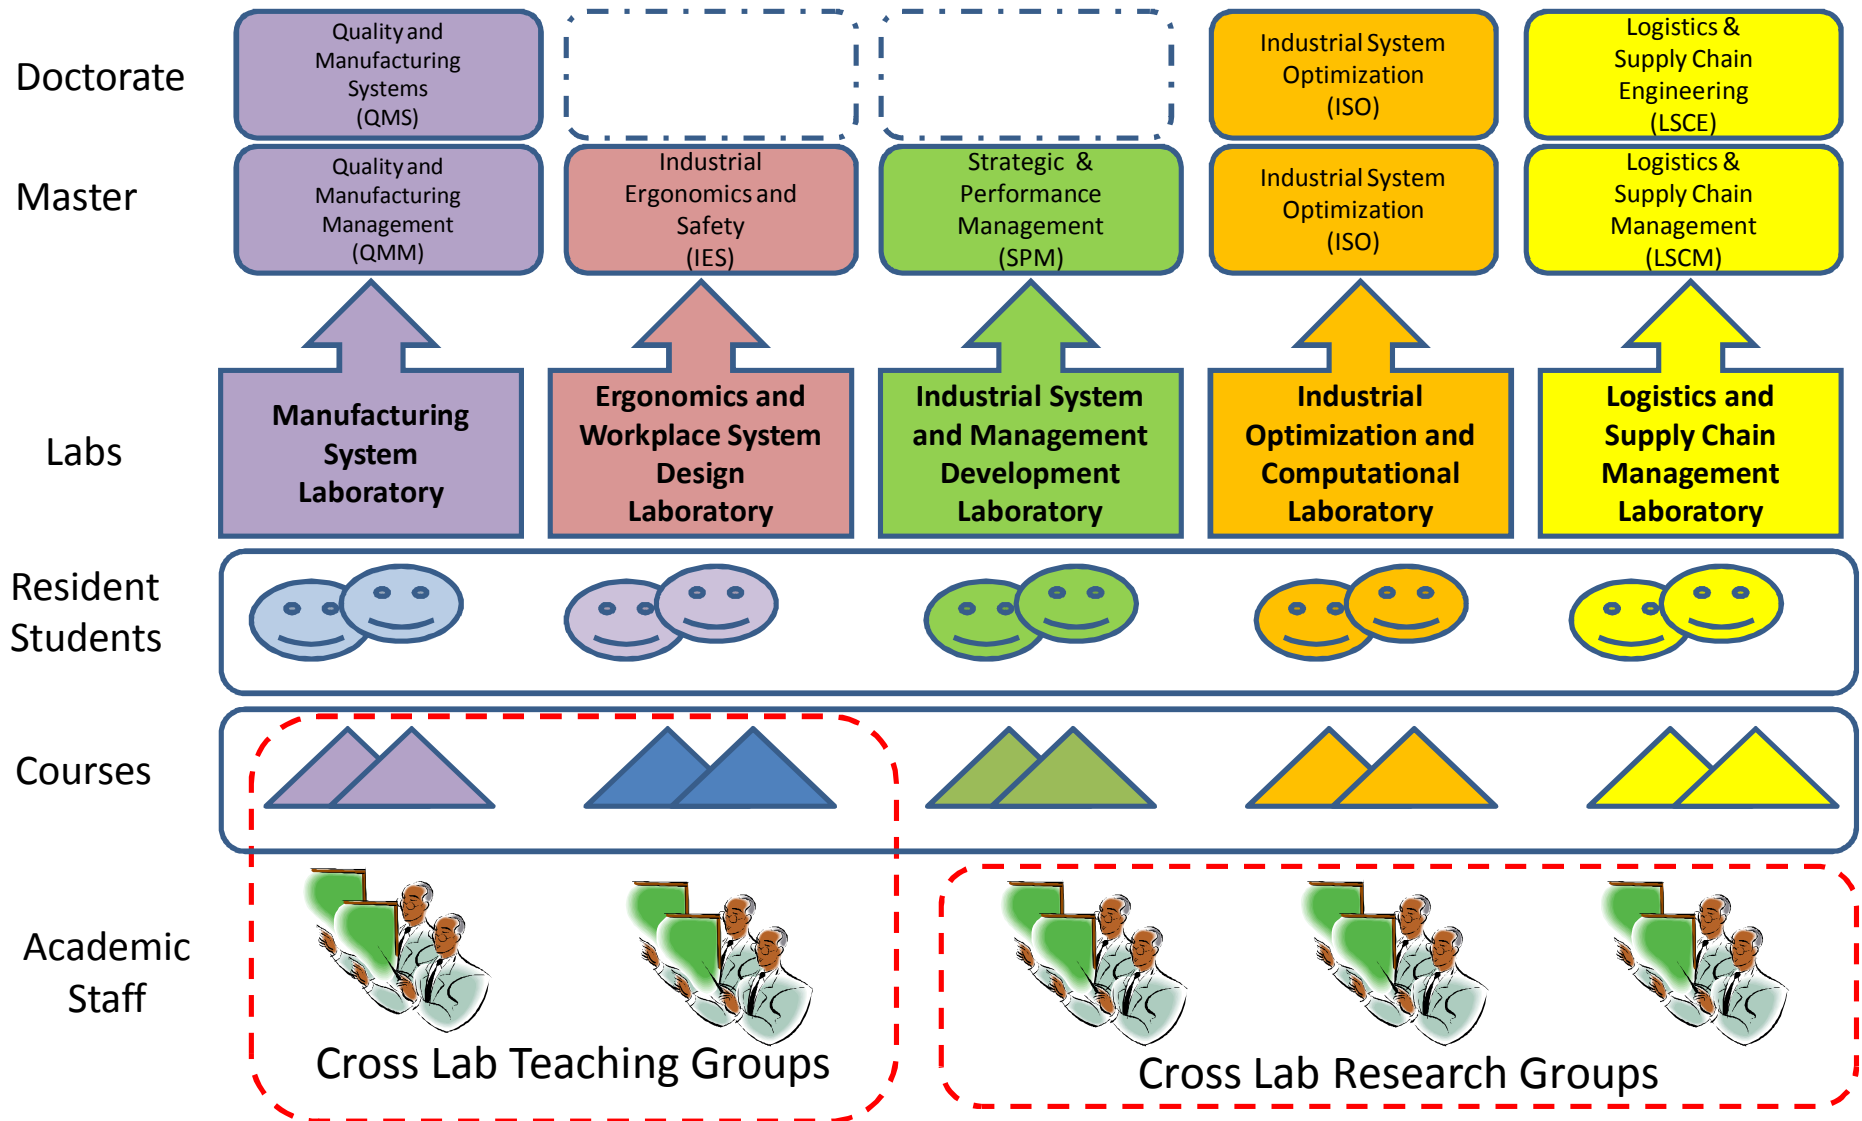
Doctorate

Quality and Manufacturing Systems (QMS)

Industrial System Optimization (ISO)

Logistics & Supply Chain Engineering (LSCE)

Master

Quality and Manufacturing Management (QMM)

Industrial Ergonomics and Safety (IES)

Strategic & Performance Management (SPM)

Industrial System Optimization (ISO)

Logistics & Supply Chain Management (LSCM)

Labs

Manufacturing System Laboratory

Ergonomics and Workplace System Design Laboratory

Industrial System and Management Development Laboratory

Industrial Optimization and Computational Laboratory

Logistics and Supply Chain Management Laboratory

Resident Students

Courses

Academic Staff

Cross Lab Teaching Groups

Cross Lab Research Groups